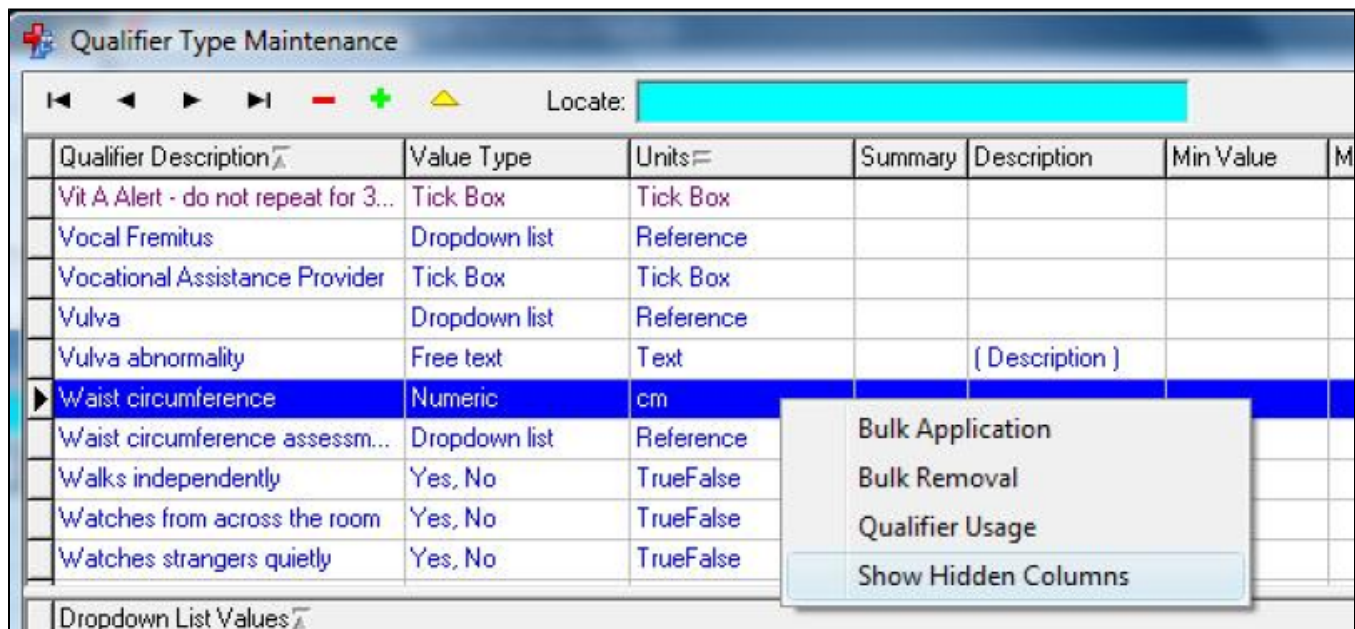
Qualifier Type Maintenance

Locate:

| Qualifier Description | Value Type | Units | Summary | Description | Min Value | M |
|---|---|---|---|---|---|---|
| Vit A Alert - do not repeat for 3... | Tick Box | Tick Box | | | | |
| Vocal Fremitus | Dropdown list | Reference | | | | |
| Vocational Assistance Provider | Tick Box | Tick Box | | | | |
| Vulva | Dropdown list | Reference | | | | |
| Vulva abnormality | Free text | Text | | ( Description ) | | |
| Waist circumference | Numeric | cm | | | | |
| Waist circumference assessm... | Dropdown list | Reference | | | | |
| Walks independently | Yes, No | TrueFalse | | | | |
| Watches from across the room | Yes, No | TrueFalse | | | | |
| Watches strangers quietly | Yes, No | TrueFalse | | | | |

Bulk Application
Bulk Removal
Qualifier Usage
Show Hidden Columns

Dropdown List Values